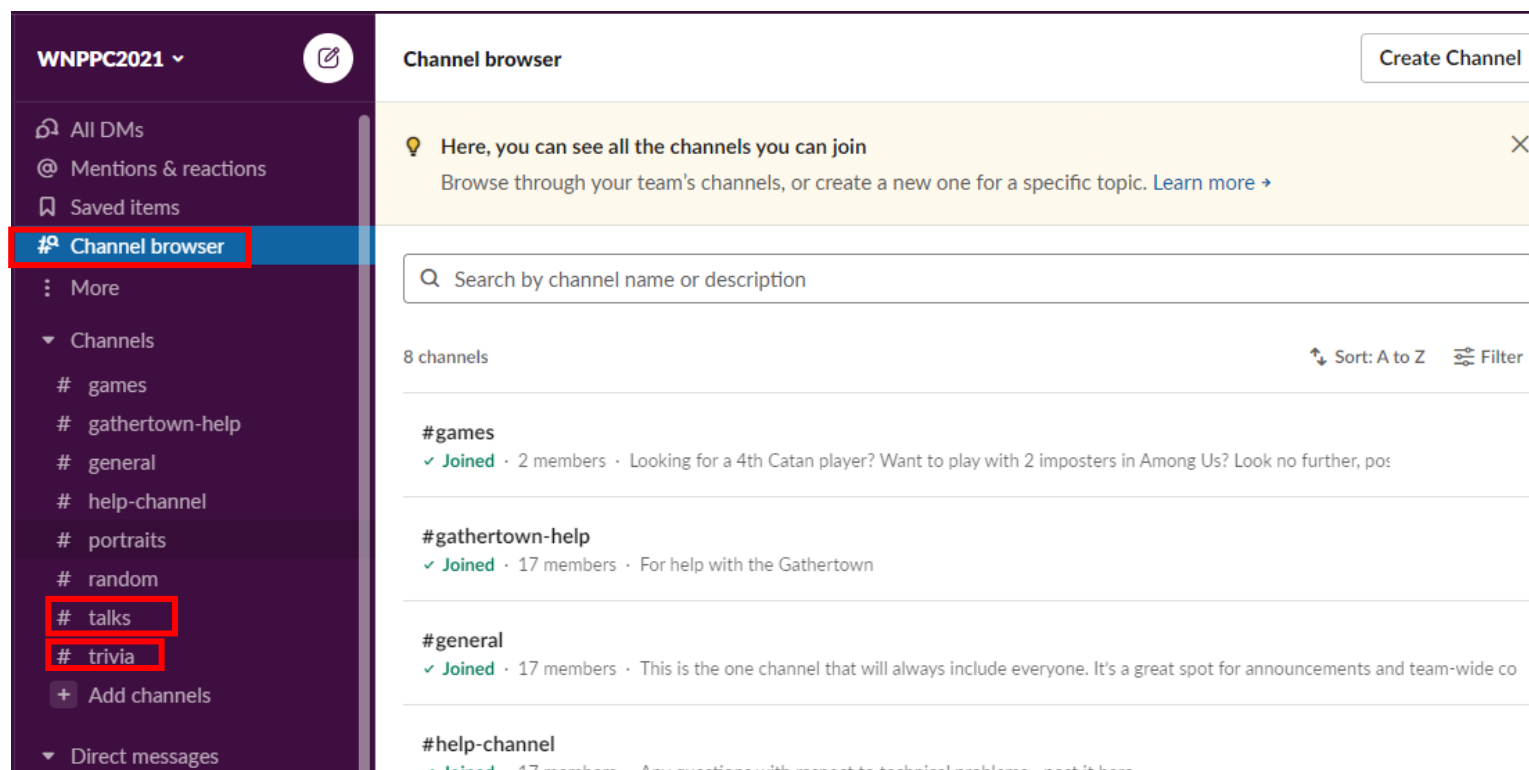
WNPPC2021

All DMs
Mentions & reactions
Saved items
Channel browser
More

Channels
# games
# gathertown-help
# general
# help-channel
# portraits
# random
# talks
# trivia
+ Add channels

Direct messages

Channel browser

Create Channel

Here, you can see all the channels you can join
Browse through your team's channels, or create a new one for a specific topic. Learn more →

Search by channel name or description

8 channels

Sort: A to Z

Filter

#games
✓ Joined · 2 members · Looking for a 4th Catan player? Want to play with 2 imposters in Among Us? Look no further, pos

#gathertown-help
✓ Joined · 17 members · For help with the Gathertown

#general
✓ Joined · 17 members · This is the one channel that will always include everyone. It's a great spot for announcements and team-wide co

#help-channel
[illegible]